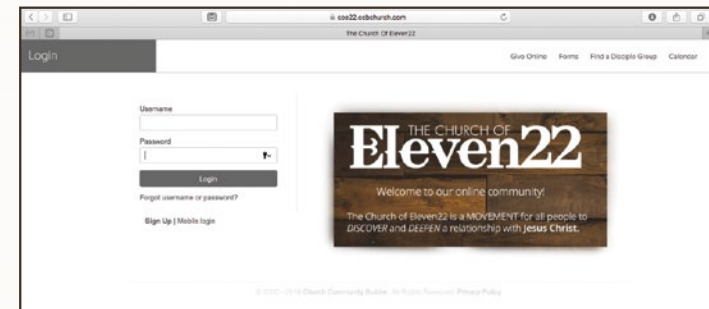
coe22.ccbchurch.com

The Church Of Eleven22

Login

Give Online Forms Find a Disciple Group Calendar

Username

Password

Login

Forgot username or password?

Sign Up | Mobile login

THE CHURCH OF Eleven22

Welcome to our online community!

The Church of Eleven22 is a MOVEMENT for all people to DISCOVER and DEEPEN a relationship with Jesus Christ.

© 2000 - 2016 Church Community Builder. All Rights Reserved. Privacy Policy